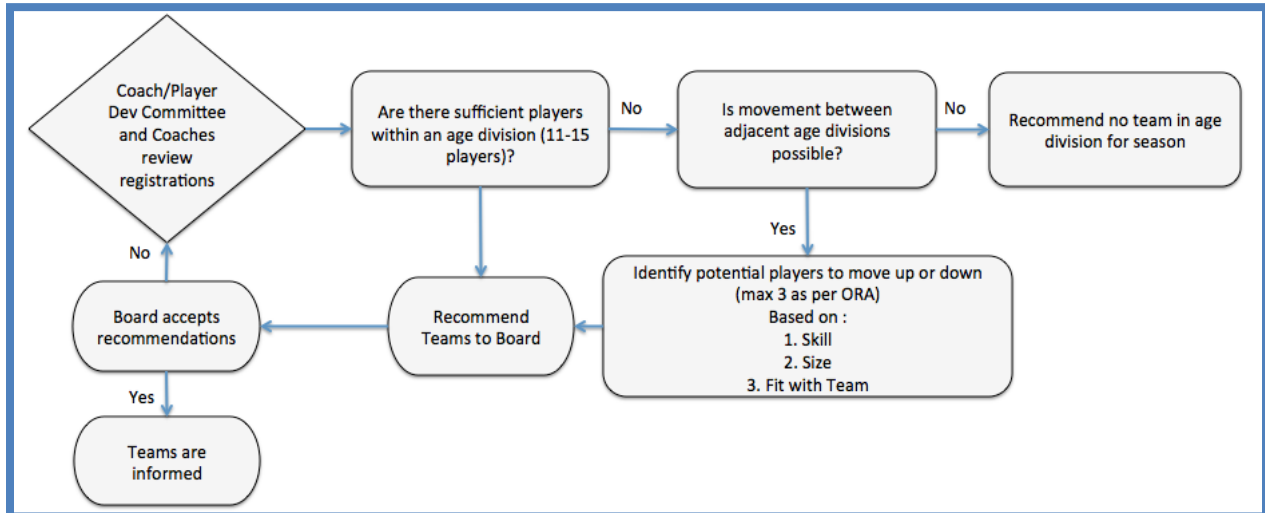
Coach/Player Dev Committee and Coaches review registrations

Are there sufficient players within an age division (11-15 players)?

No

Is movement between adjacent age divisions possible?

No

Recommend no team in age division for season

Yes

Identify potential players to move up or down (max 3 as per ORA)
Based on :
1. Skill
2. Size
3. Fit with Team

Recommend Teams to Board

Board accepts recommendations

No

Yes

Teams are informed